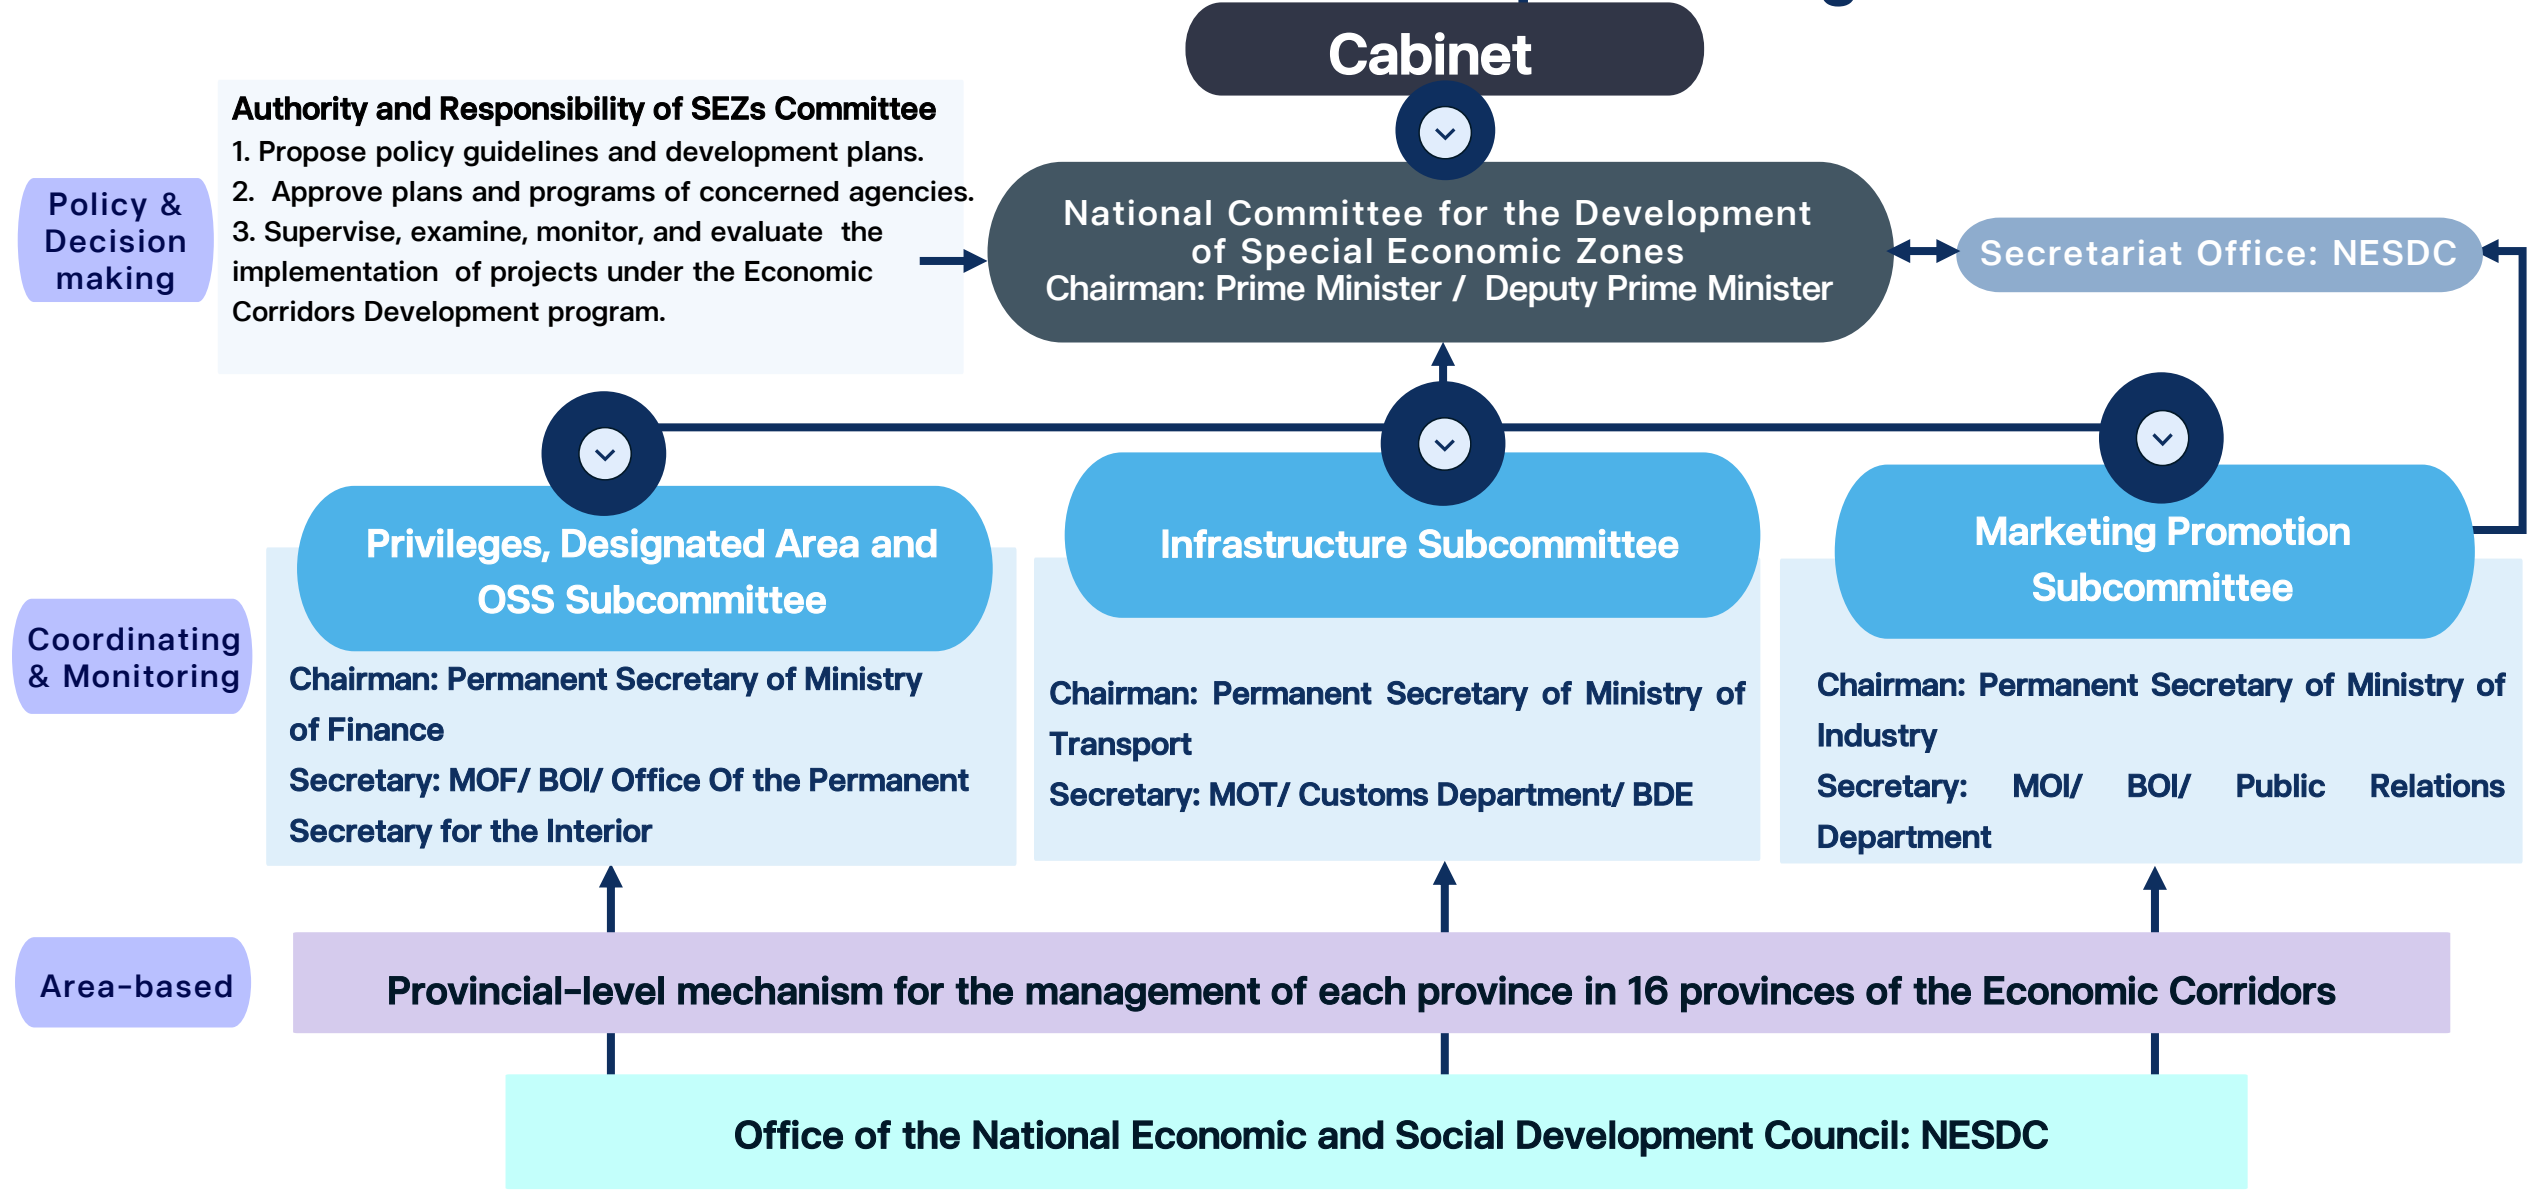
Cabinet

Policy & Decision making

Authority and Responsibility of SEZs Committee
1. Propose policy guidelines and development plans.
2. Approve plans and programs of concerned agencies.
3. Supervise, examine, monitor, and evaluate the implementation of projects under the Economic Corridors Development program.

National Committee for the Development of Special Economic Zones
Chairman: Prime Minister / Deputy Prime Minister

Secretariat Office: NESDC

Coordinating & Monitoring

Privileges, Designated Area and OSS Subcommittee

Chairman: Permanent Secretary of Ministry of Finance
Secretary: MOF/ BOI/ Office Of the Permanent Secretary for the Interior

Infrastructure Subcommittee

Chairman: Permanent Secretary of Ministry of Transport
Secretary: MOT/ Customs Department/ BDE

Marketing Promotion Subcommittee

Chairman: Permanent Secretary of Ministry of Industry
Secretary: MOI/ BOI/ Public Relations Department

Area-based

Provincial-level mechanism for the management of each province in 16 provinces of the Economic Corridors

Office of the National Economic and Social Development Council: NESDC